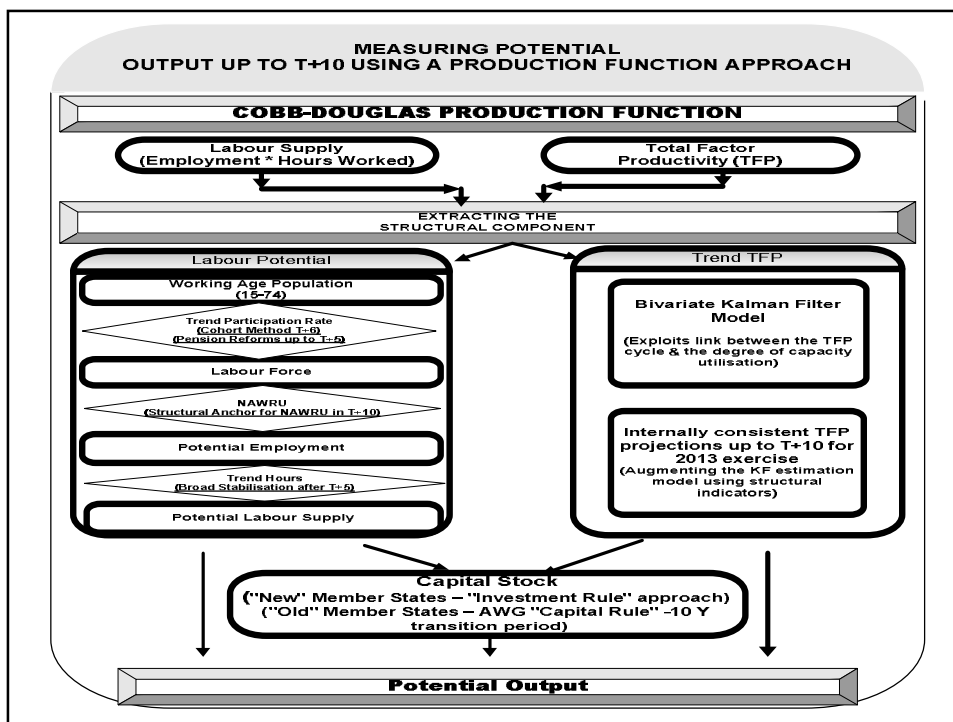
MEASURING POTENTIAL
OUTPUT UP TO T+10 USING A PRODUCTION FUNCTION APPROACH

COBB-DOUGLAS PRODUCTION FUNCTION

Labour Supply
(Employment * Hours Worked)

Total Factor
Productivity (TFP)

EXTRACTING THE
STRUCTURAL COMPONENT

Labour Potential

Working Age Population
(15-74)

Trend Participation Rate
(Cohort Method T+6)
(Pension Reforms up to T+5)

Labour Force

NAWRU
(Structural Anchor for NAWRU in T+10)

Potential Employment

Trend Hours
(Broad Stabilisation after T+5)

Potential Labour Supply

Trend TFP

Bivariate Kalman Filter
Model

(Exploits link between the TFP cycle & the degree of capacity utilisation)

Internally consistent TFP projections up to T+10 for 2013 exercise
(Augmenting the KF estimation model using structural indicators)

Capital Stock
("New" Member States – "Investment Rule" approach)
("Old" Member States – AWG "Capital Rule" –10 Y transition period)

Potential Output